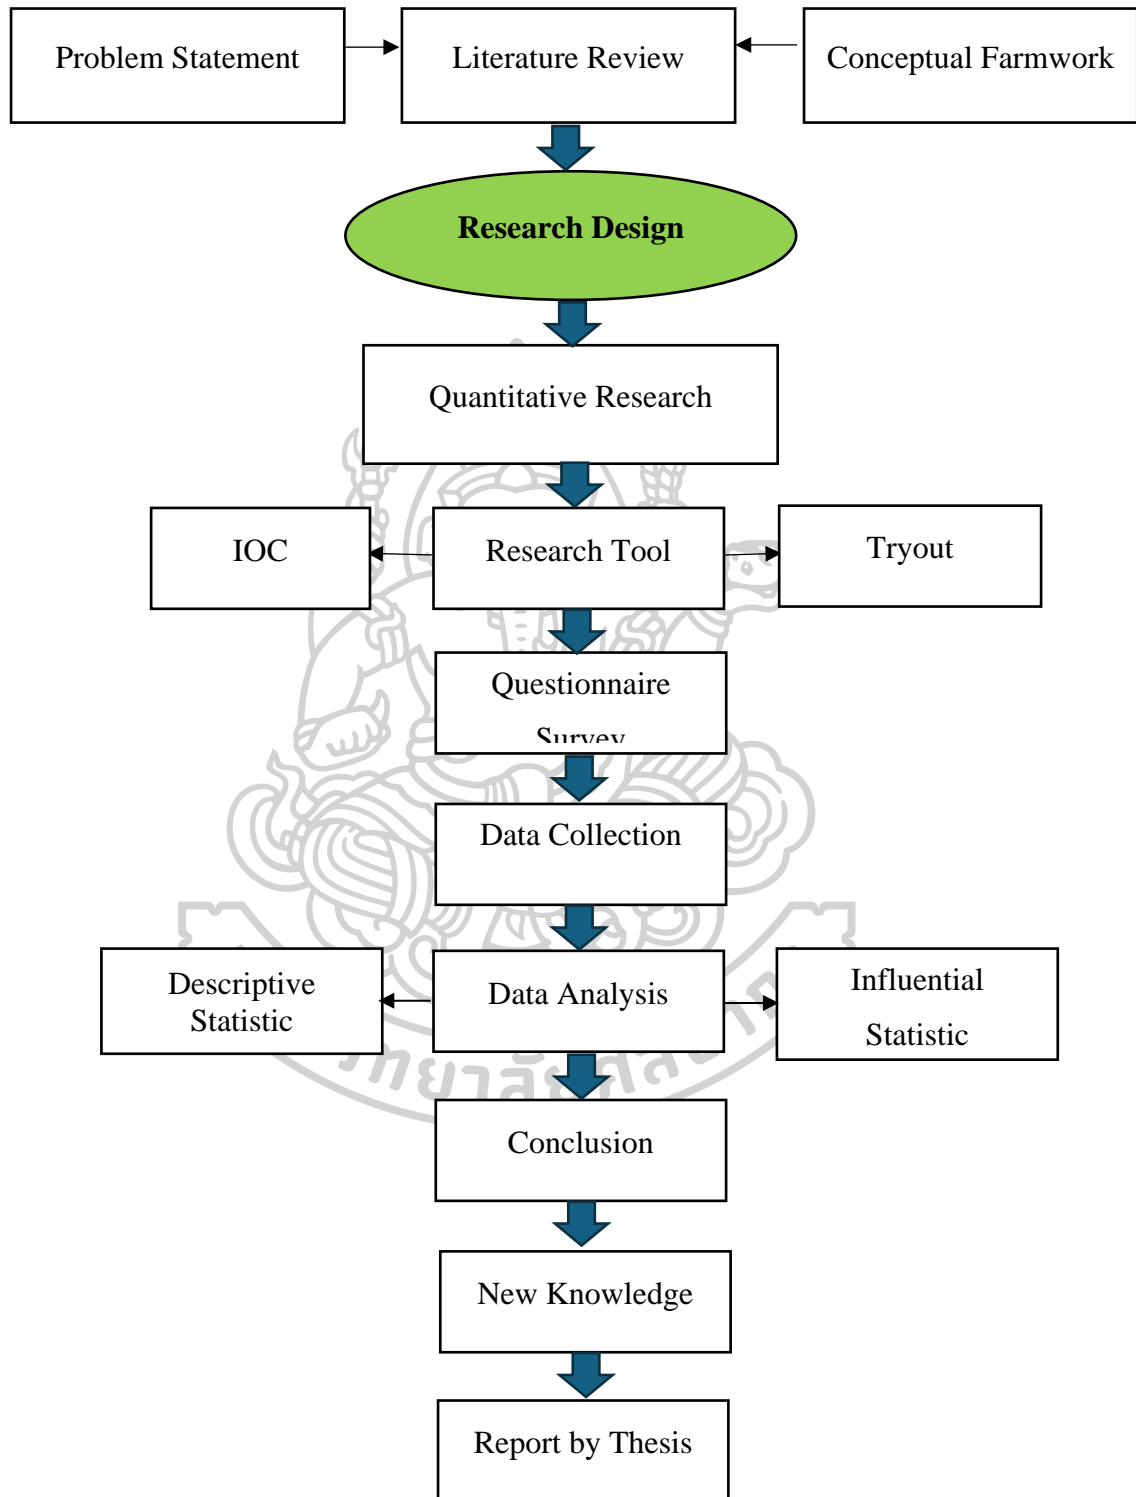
Problem Statement

Literature Review

Conceptual Farmwork

Research Design

Quantitative Research

IOC

Research Tool

Tryout

Questionnaire Survey

Data Collection

Descriptive Statistic

Data Analysis

Influential Statistic

Conclusion

New Knowledge

Report by Thesis